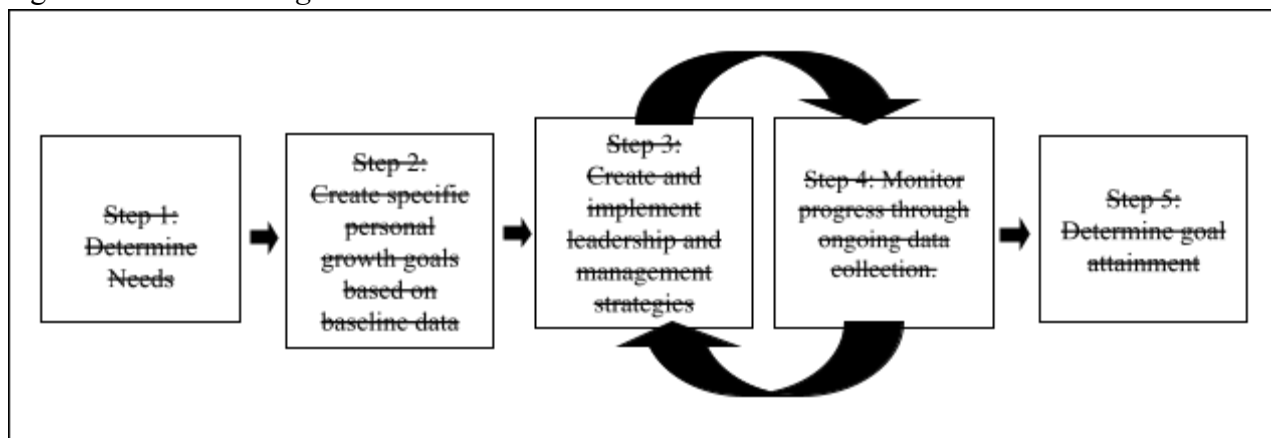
Step 1: Determine Needs

Step 2: Create specific personal growth goals based on baseline data

Step 3: Create and implement leadership and management strategies

Step 4: Monitor progress through ongoing data collection.

Step 5: Determine goal attainment